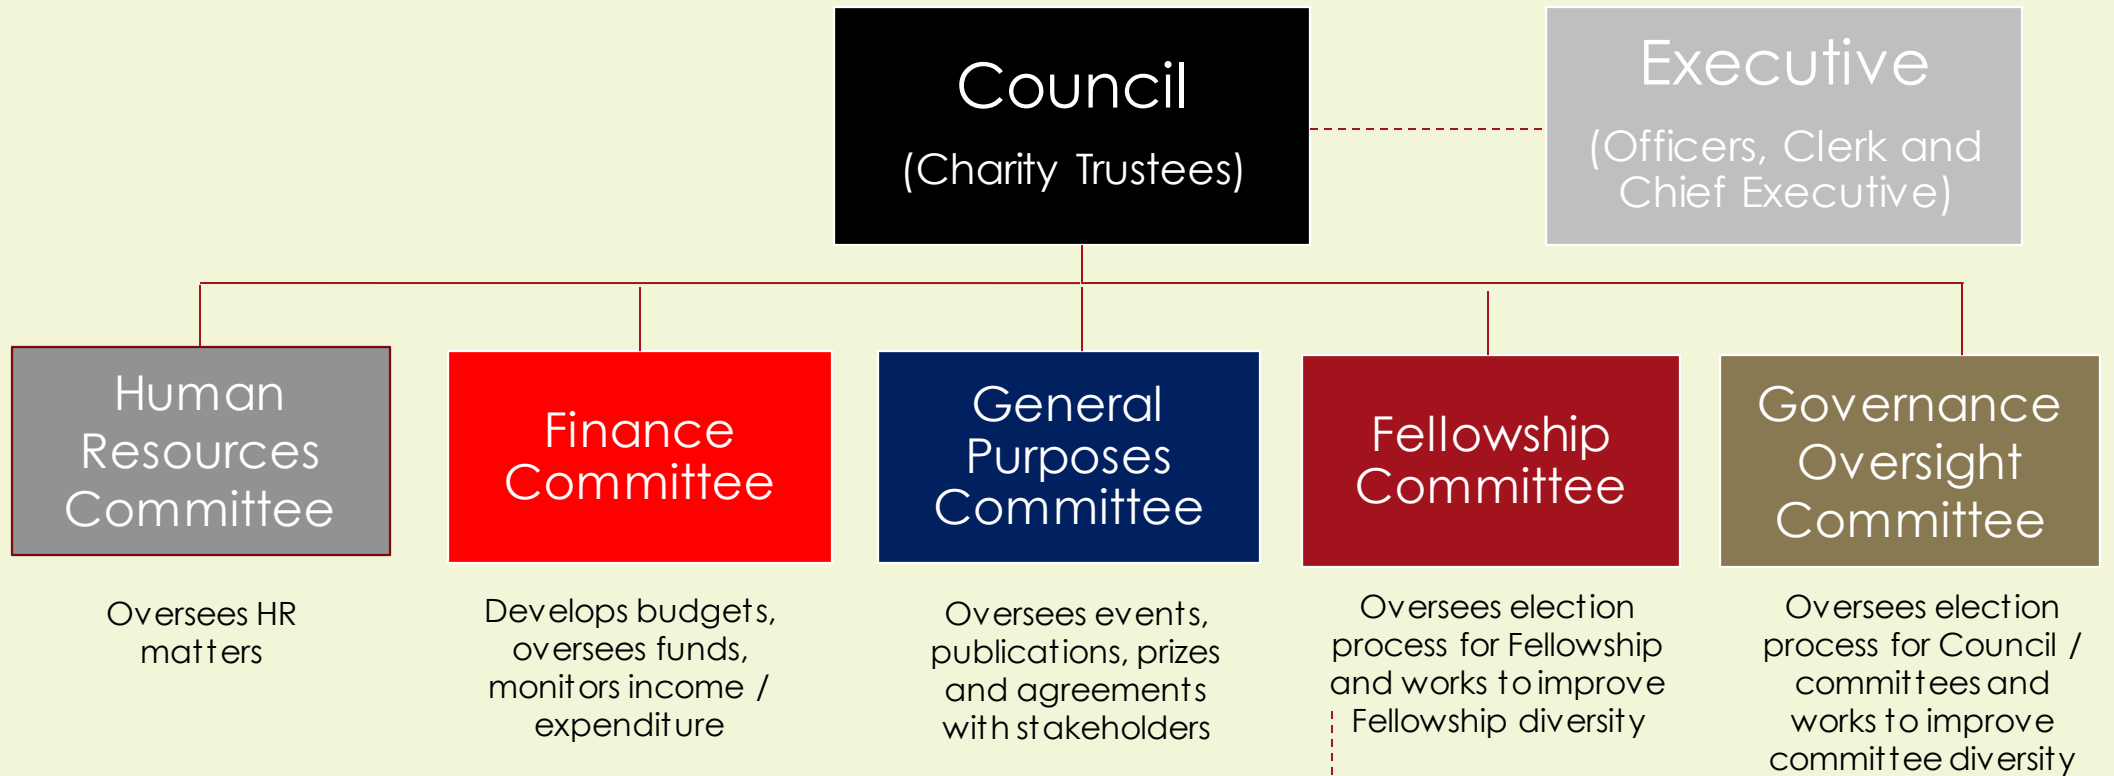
Council
(Charity Trustees)

Executive
(Officers, Clerk and Chief Executive)

Human Resources Committee

Oversees HR matters

Finance Committee

Develops budgets, oversees funds, monitors income / expenditure

General Purposes Committee

Oversees events, publications, prizes and agreements with stakeholders

Fellowship Committee

Oversees election process for Fellowship and works to improve Fellowship diversity

Governance Oversight Committee

Oversees election process for Council / committees and works to improve committee diversity